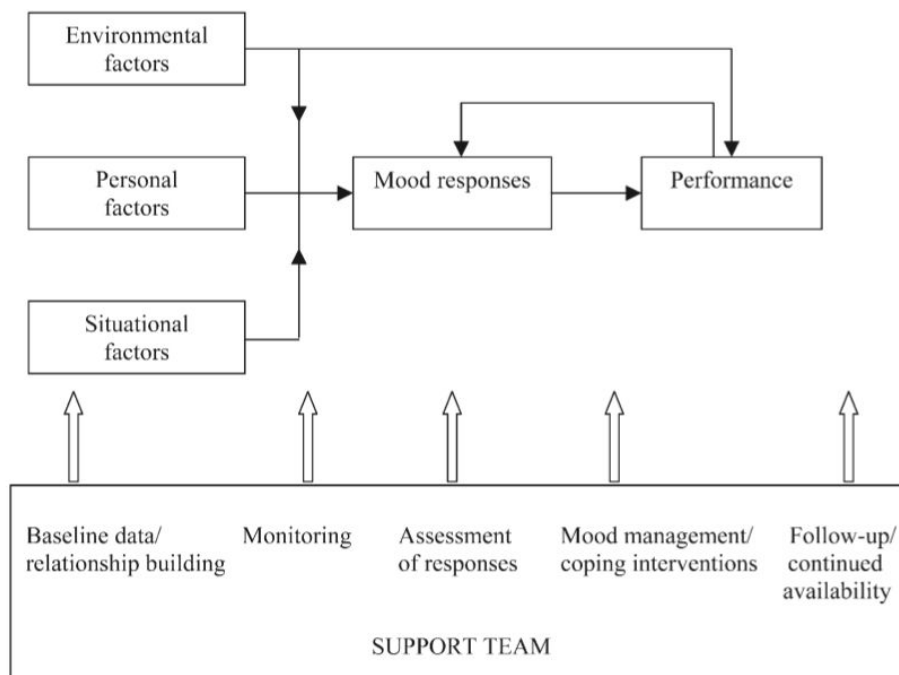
Environmental factors

Personal factors

Situational factors

Mood responses

Performance

Baseline data/ relationship building

Monitoring

Assessment of responses

Mood management/ coping interventions

Follow-up/ continued availability

SUPPORT TEAM